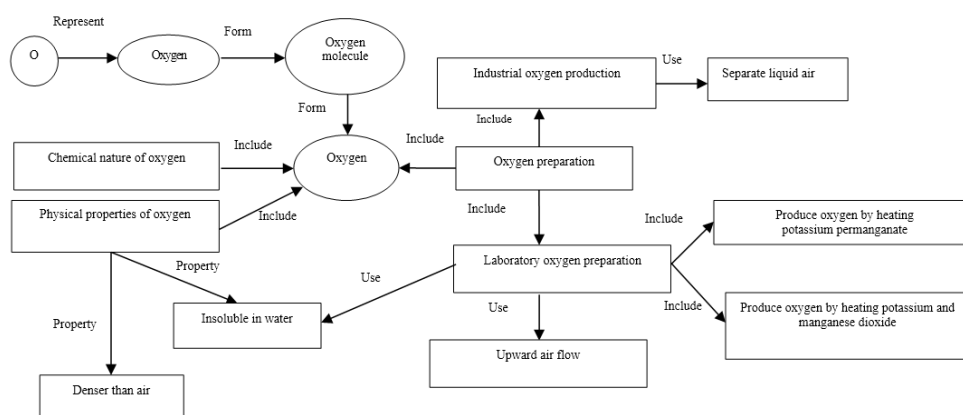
Represent

O

Oxygen

Form

Oxygen molecule

Form

Industrial oxygen production

Use

Separate liquid air

Include

Include

Chemical nature of oxygen

Include

Oxygen

Oxygen preparation

Physical properties of oxygen

Include

Include

Include

Produce oxygen by heating potassium permanganate

Property

Use

Laboratory oxygen preparation

Property

Insoluble in water

Use

Include

Produce oxygen by heating potassium and manganese dioxide

Upward air flow

Denser than air